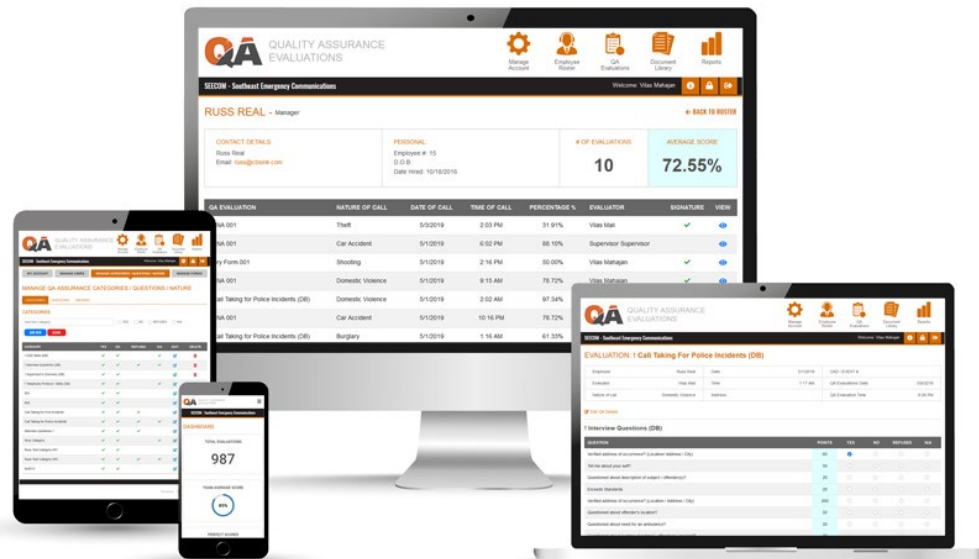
QA QUALITY ASSURANCE EVALUATIONS

Manage Account
Employee Roster
QA Evaluations
Document Library
Reports

SEECOM - Southeast Emergency Communications

Welcome: Vilas Mahajan

RUSS REAL - Manager

← BACK TO ROSTER

CONTACT DETAILS
Russ Real
Email: russ@cbsnk.com

PERSONAL
Employee #: 15
D.O.B
Date Hired: 10/18/2016

# OF EVALUATIONS
10

AVERAGE SCORE
72.55%

| QA EVALUATION | NATURE OF CALL | DATE OF CALL | TIME OF CALL | PERCENTAGE % | EVALUATOR | SIGNATURE | VIEW |
|---|---|---|---|---|---|---|---|
| NA 001 | Theft | 5/3/2019 | 2:03 PM | 31.91% | Vilas Mali | ✓ | |
| NA 001 | Car Accident | 5/1/2019 | 6:02 PM | 88.10% | Supervisor Supervisor | | |
| ry Form 001 | Shooting | 5/1/2019 | 2:16 PM | 50.00% | Vilas Mahajan | ✓ | |
| NA 001 | Domestic Violence | 5/1/2019 | 8:56 PM | 78.72% | Vilas Mahajan | ✓ | |
| all Taking for Police Incidents (DB) | Domestic Violence | 5/1/2019 | 2:02 AM | 97.34% | | | |
| | Car Accident | 5/1/2019 | 10:16 PM | 78.72% | | | |
| all Taking for Police Incidents (DB) | Burglary | 5/1/2019 | 1:16 AM | 61.33% | | | |

QA QUALITY ASSURANCE EVALUATIONS

SEECOM - Southeast Emergency Communications

MANAGE QA ASSURANCE CATEGORIES / QUESTIONS / NATURE

CATEGORIES

DASHBOARD

TOTAL EVALUATIONS
987

TEAM AVERAGE SCORE
85%

QA QUALITY ASSURANCE EVALUATIONS

Manage Account
Employee Roster
QA Evaluations
Document Library
Reports

SEECOM - Southeast Emergency Communications

Welcome: Vilas Mahajan

EVALUATION: ! Call Taking For Police Incidents (DB)

Employee | Russ Real | Date | 5/1/2019 | CAD / EVENT #
Evaluator | Vilas Mali | Time | 1:17 AM | QA Evaluations Date | 7/3/2019
Nature of Call | Domestic Violence | Address | | QA Evaluation Time | 8:26 PM

! Interview Questions (DB)

| QUESTION | POINTS | YES | NO | REFUSED | N/A |
|---|---|---|---|---|---|
| Verified address of occurrence? (Location / Address / City) | | | | | |
| Tell me about yourself? | | | | | |
| Questioned about description of subject / offender(s)? | | | | | |
| Exceeds Standards | | | | | |
| Verified address of occurrence? (Location / Address / City) | | | | | |
| Questioned about offender's location? | | | | | |
| Questioned about need for an ambulance? | | | | | |